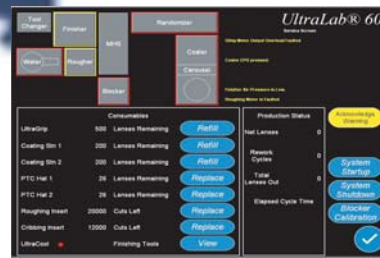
Tool Changer
Finisher
MHS
Randomizer
UltraLab® 60
Service Screen
Water
Rougher
Coater
Carousel
Blocker

Consumables
UltraGrip 500 Lenses Remaining Refill
Coating Stn 1 200 Lenses Remaining Refill
Coating Stn 2 200 Lenses Remaining Refill
PTC Hat 1 26 Lenses Remaining Replace
PTC Hat 2 26 Lenses Remaining Replace
Roughing Insert 20000 Cuts Left Replace
Cribbing Insert 12000 Cuts Left Replace
UltraCool Finishing Tools View

Production Status
Net Lenses 0
Rework Cycles 0
Total Lenses Out 0
Elapsed Cycle Time

Acknowledge Warning
System Startup
System Shutdown
Blocker Calibration